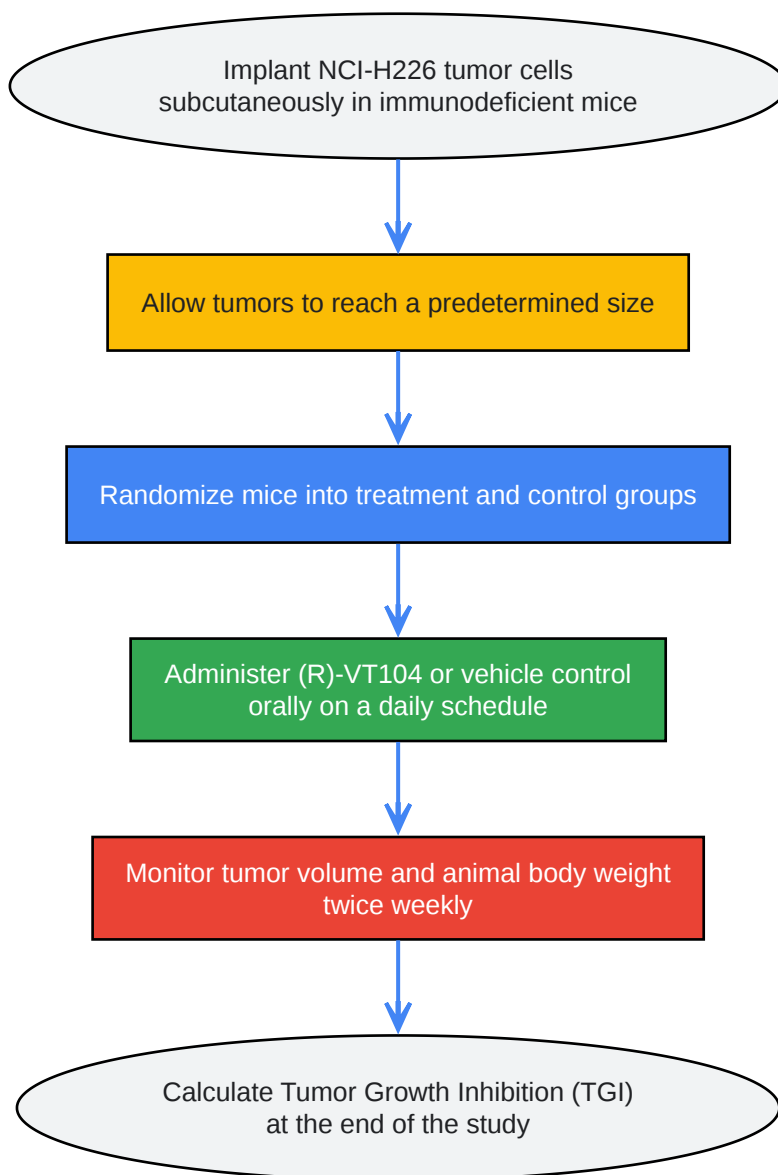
Implant NCI-H226 tumor cells subcutaneously in immunodeficient mice

Allow tumors to reach a predetermined size

Randomize mice into treatment and control groups

Administer (R)-VT104 or vehicle control orally on a daily schedule

Monitor tumor volume and animal body weight twice weekly

Calculate Tumor Growth Inhibition (TGI) at the end of the study